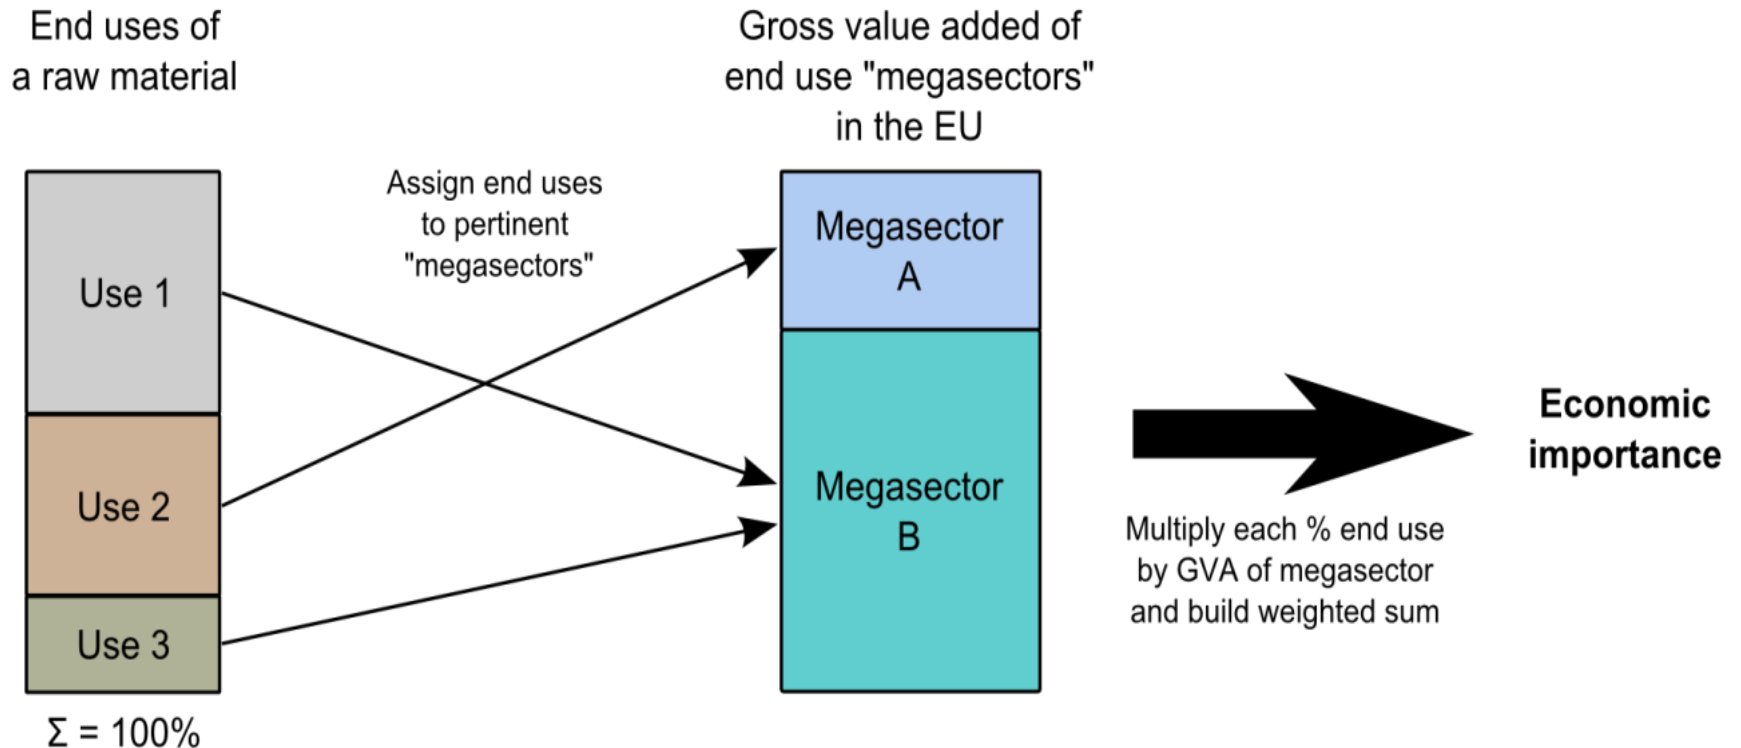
End uses of a raw material

Gross value added of end use "megasectors" in the EU

Assign end uses to pertinent "megasectors"

Use 1

Use 2

Use 3

$\Sigma = 100\%$

Megasector A

Megasector B

Economic importance

Multiply each % end use by GVA of megasector and build weighted sum